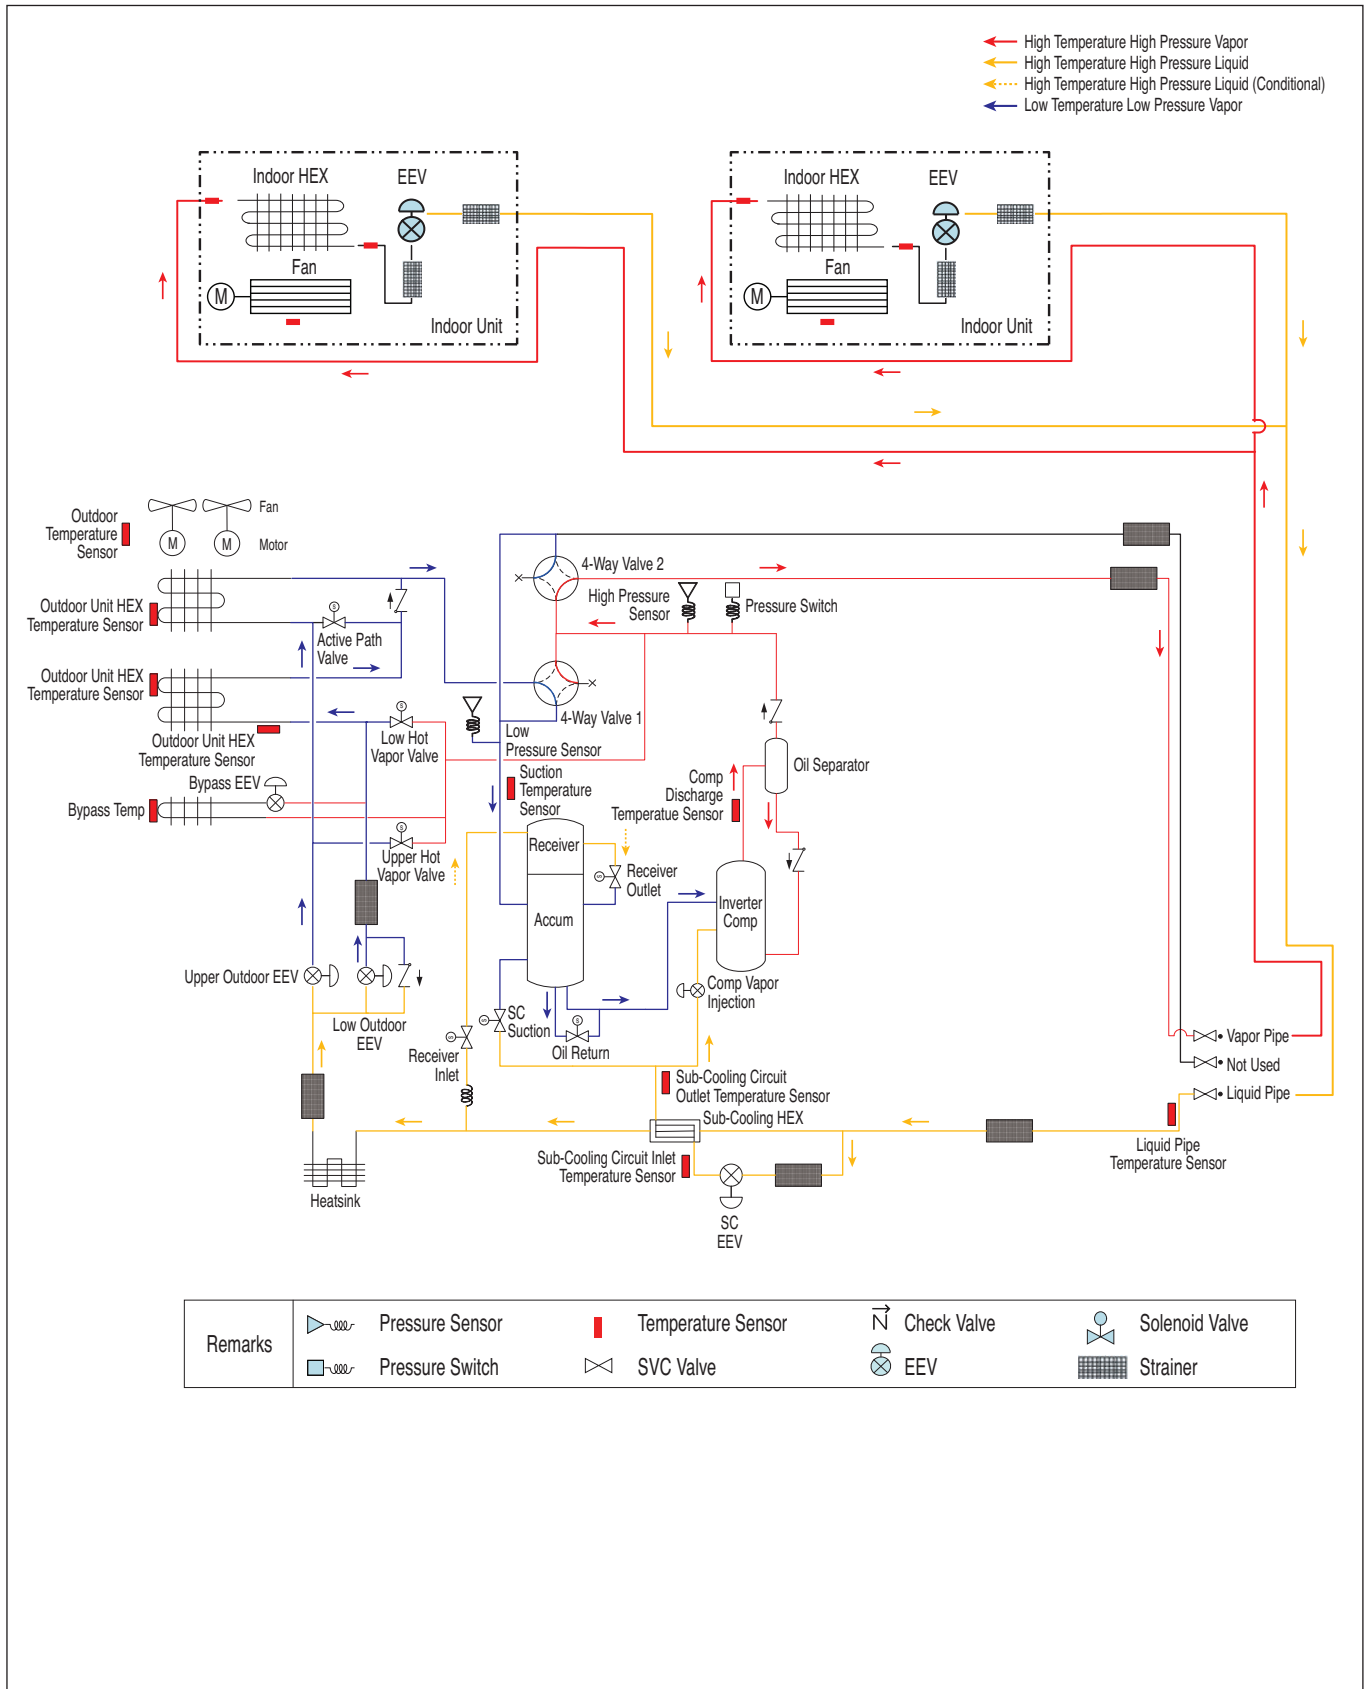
High Temperature High Pressure Vapor
High Temperature High Pressure Liquid
High Temperature High Pressure Liquid (Conditional)
Low Temperature Low Pressure Vapor

Indoor HEX
EEV
Fan
M
Indoor Unit

Indoor HEX
EEV
Fan
M
Indoor Unit

Outdoor Temperature Sensor
M
M
Fan
Motor

Outdoor Unit HEX Temperature Sensor
Outdoor Unit HEX Temperature Sensor
Active Path Valve
Outdoor Unit HEX Temperature Sensor
Low Hot Vapor Valve
Bypass EEV
Bypass Temp
Upper Hot Vapor Valve
Upper Outdoor EEV
Low Outdoor EEV
Heatsink

4-Way Valve 2
High Pressure Sensor
Pressure Switch
4-Way Valve 1
Low Pressure Sensor
Suction Temperature Sensor
Comp Discharge Temperature Sensor
Oil Separator
Receiver
Accum
Receiver Outlet
Inverter Comp
Comp Vapor Injection
SC Suction
Oil Return
Receiver Inlet
Sub-Cooling Circuit Outlet Temperature Sensor
Sub-Cooling HEX
Sub-Cooling Circuit Inlet Temperature Sensor
SC EEV
Vapor Pipe
Not Used
Liquid Pipe
Liquid Pipe Temperature Sensor

| Remarks | Pressure Sensor | Temperature Sensor | Check Valve | Solenoid Valve |
|---|---|---|---|---|
| | Pressure Switch | SVC Valve | EEV | Strainer |